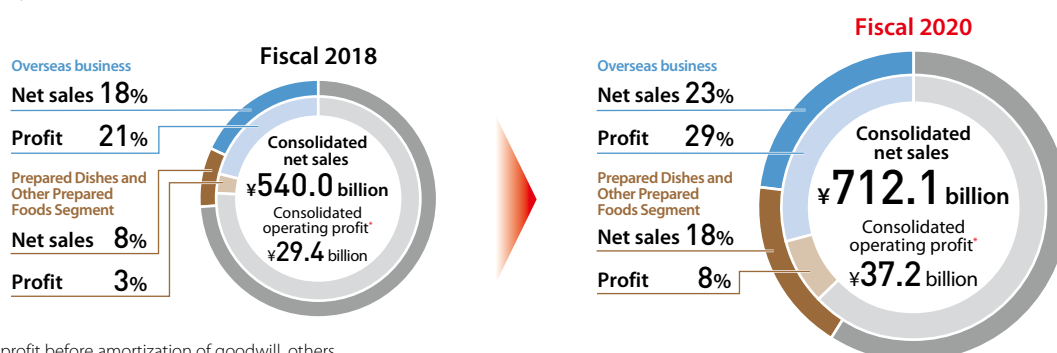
Fiscal 2018

Overseas business
Net sales 18%
Profit 21%

Prepared Dishes and Other Prepared Foods Segment
Net sales 8%
Profit 3%

Consolidated net sales
¥540.0 billion
Consolidated operating profit*
¥29.4 billion

Fiscal 2020

Overseas business
Net sales 23%
Profit 29%

Prepared Dishes and Other Prepared Foods Segment
Net sales 18%
Profit 8%

Consolidated net sales
¥712.1 billion
Consolidated operating profit*
¥37.2 billion

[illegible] profit before amortization of goodwill, others